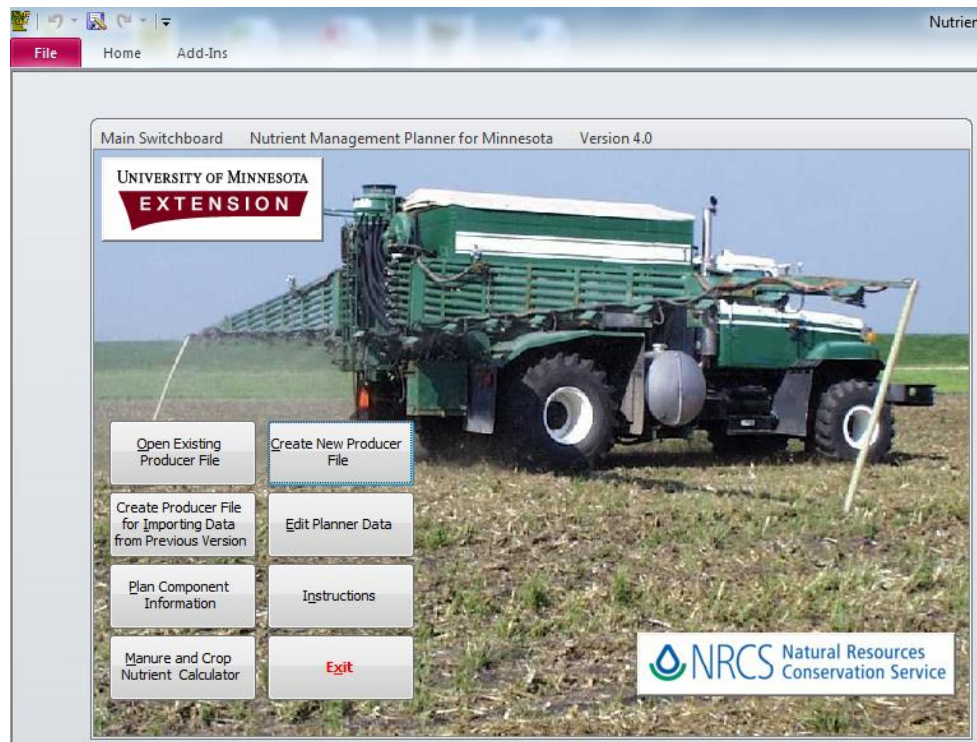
Nutrier

File Home Add-Ins

Main Switchboard Nutrient Management Planner for Minnesota Version 4.0

UNIVERSITY OF MINNESOTA
EXTENSION

Open Existing Producer File

Create New Producer File

Create Producer File for Importing Data from Previous Version

Edit Planner Data

Plan Component Information

Instructions

Manure and Crop Nutrient Calculator

Exit

NRCS Natural Resources Conservation Service